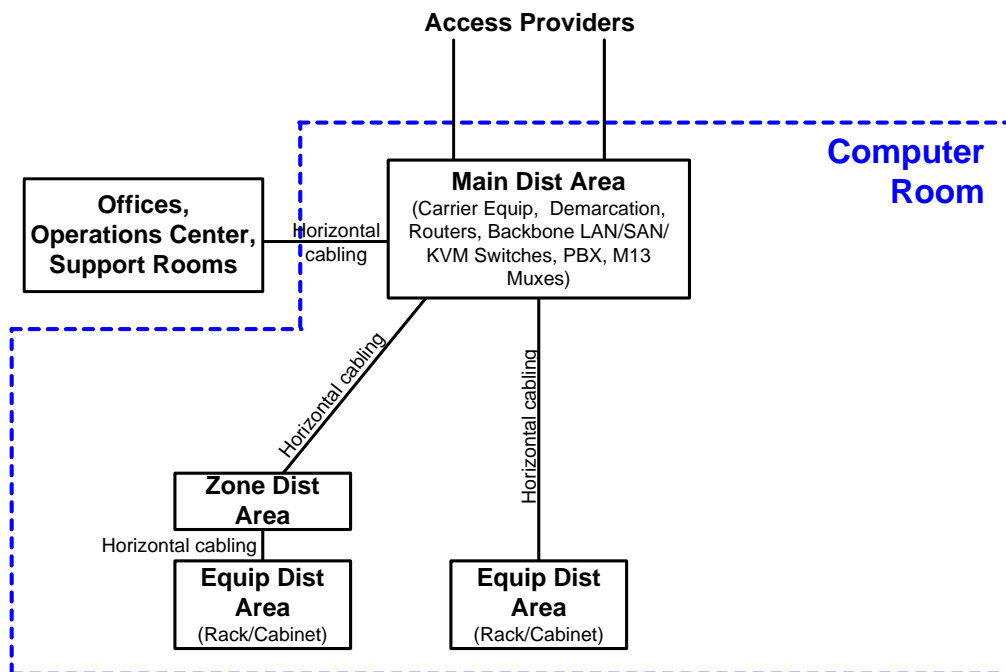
Access Providers

Computer Room

Offices, Operations Center, Support Rooms

Horizontal cabling

Main Dist Area
(Carrier Equip, Demarcation, Routers, Backbone LAN/SAN/ KVM Switches, PBX, M13 Muxes)

Horizontal cabling

Horizontal cabling

Zone Dist Area

Horizontal cabling

Equip Dist Area
(Rack/Cabinet)

Equip Dist Area
(Rack/Cabinet)